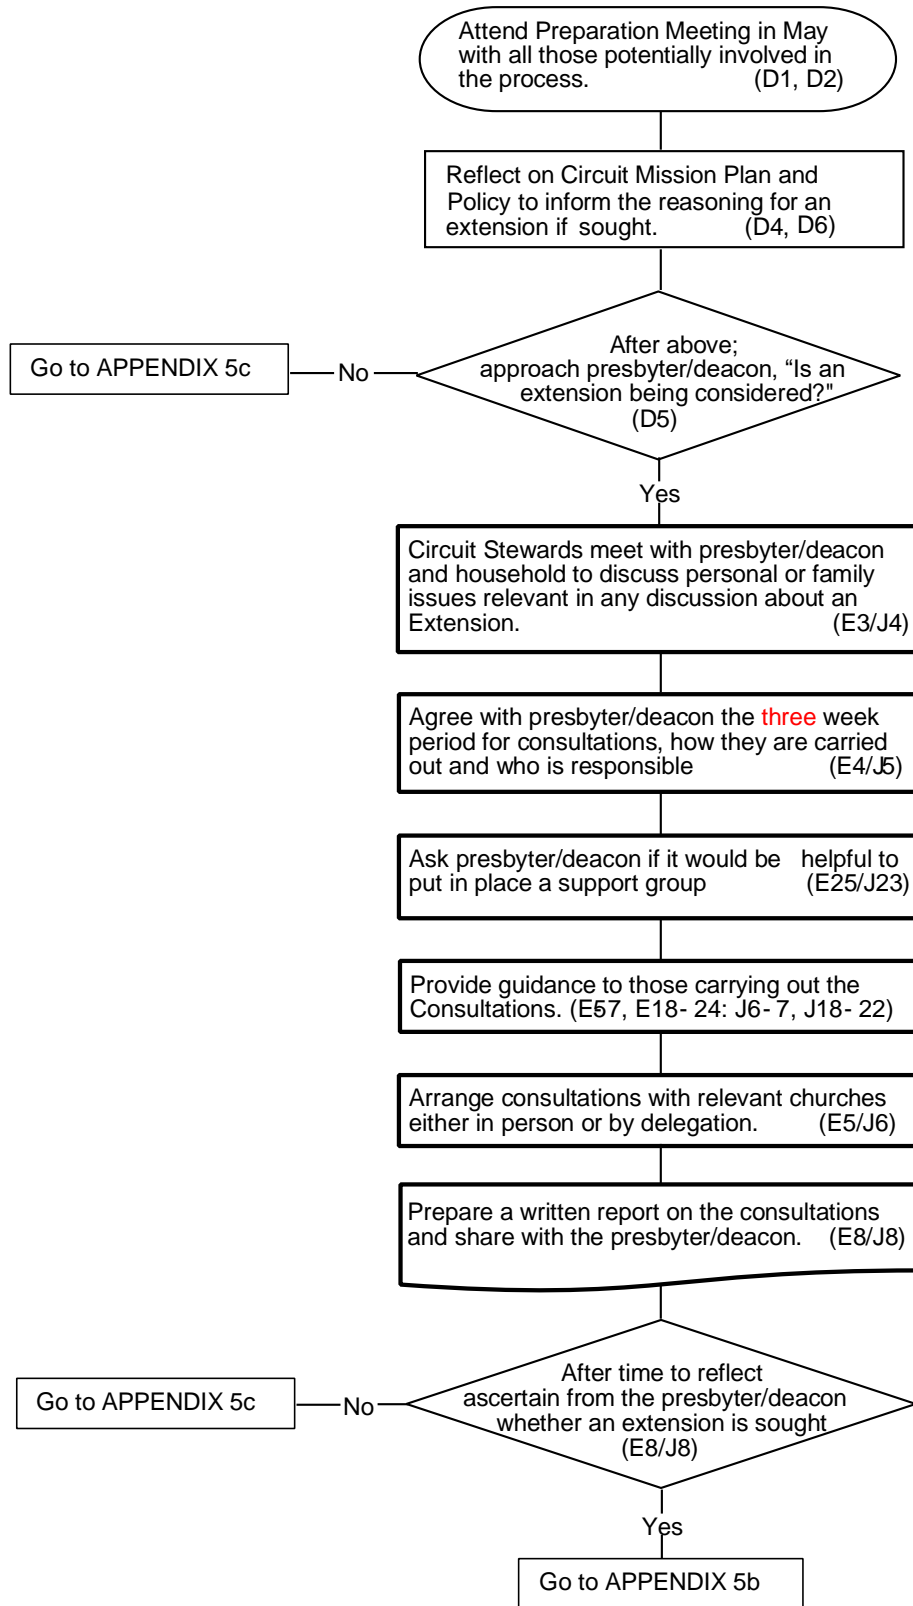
Attend Preparation Meeting in May with all those potentially involved in the process. (D1, D2)

Reflect on Circuit Mission Plan and Policy to inform the reasoning for an extension if sought. (D4, D6)

Go to APPENDIX 5c

No

After above; approach presbyter/deacon, "Is an extension being considered?" (D5)

Yes

Circuit Stewards meet with presbyter/deacon and household to discuss personal or family issues relevant in any discussion about an Extension. (E3/J4)

Agree with presbyter/deacon the three week period for consultations, how they are carried out and who is responsible (E4/J5)

Ask presbyter/deacon if it would be helpful to put in place a support group (E25/J23)

Provide guidance to those carrying out the Consultations. (E57, E18- 24: J6- 7, J18- 22)

Arrange consultations with relevant churches either in person or by delegation. (E5/J6)

Prepare a written report on the consultations and share with the presbyter/deacon. (E8/J8)

Go to APPENDIX 5c

No

After time to reflect ascertain from the presbyter/deacon whether an extension is sought (E8/J8)

Yes

Go to APPENDIX 5b